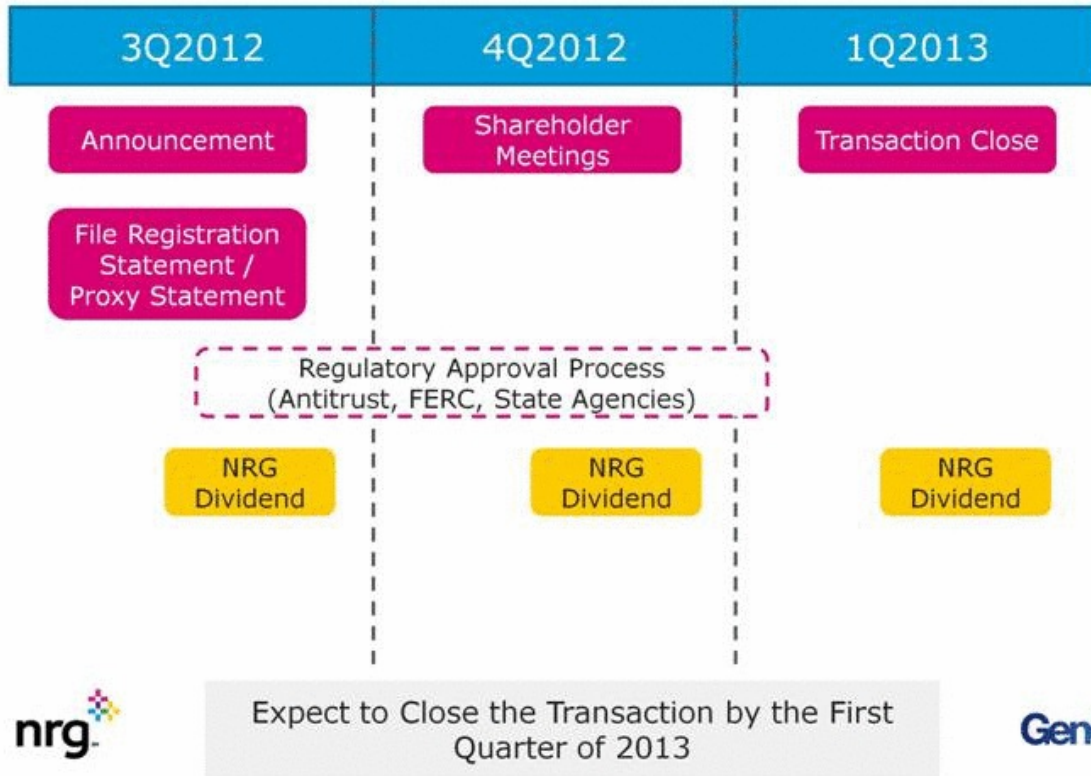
| 3Q2012 | 4Q2012 | 1Q2013 |
|---|---|---|
| Announcement | Shareholder Meetings | Transaction Close |
| File Registration Statement / Proxy Statement | | |

Regulatory Approval Process (Antitrust, FERC, State Agencies)

| NRG Dividend | NRG Dividend | NRG Dividend |
|---|---|---|

nrg

Expect to Close the Transaction by the First Quarter of 2013

Gen